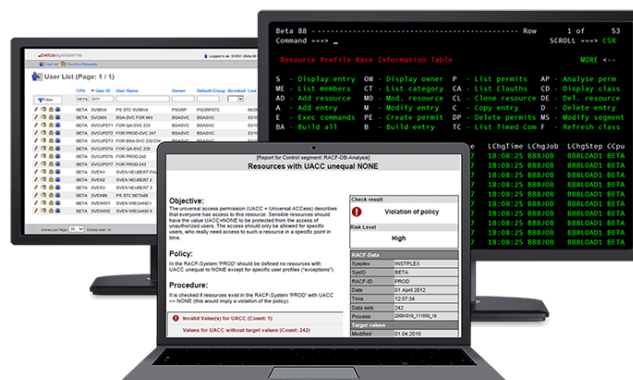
Beta 88 ------------------------------ Row 1 of 53
Command ===> SCROLL ===> CSR

Resource Profile Base Information Table MORE <--

S - Display entry OW - Display owner P - List permits AP - Analyse perm
ME - List members CT - List category CA - List Clauths CD - Display class
AD - Add resource MO - Mod. resource CL - Clone resource DE - Del. resource
A - Add entry M - Modify entry C - Copy entry D - Delete entry
E - Exec commands PE - Create permit DP - Delete permits MS - Modify segment
BA - Build all B - Build entry TC - List Timed Com F - Refresh class

LChgTime LChgJob LChgStep CCpu
18:08:25 B88JOB B88LOAD1 BETA
18:08:25 B88JOB B88LOAD1 BETA
18:08:25 B88JOB B88LOAD1 BETA
18:08:25 B88JOB B88LOAD1 BETA
18:08:25 B88JOB B88LOAD1 BETA
18:08:25 B88JOB B88LOAD1 BETA
18:08:25 B88JOB B88LOAD1 BETA
18:08:25 B88JOB B88LOAD1 BETA
18:08:25 B88JOB B88LOAD1 BETA
18:08:25 B88JOB B88LOAD1 BETA
18:08:25 B88JOB B88LOAD1 BETA
18:08:25 B88JOB B88LOAD1 BETA
18:08:25 B88JOB B88LOAD1 BETA

betasystems

User List (Page: 1 / 1)

| CPU | User ID | User Name | Owner | Default Group |
|---|---|---|---|---|
| BETA | SVBV4 | PS STC SVBV4 | PSGRP | PSGRPSTC |
| BETA | SVCUPDT1 | FOR BSA-SVC FOR MIX | BSASVC | BSASVC |
| BETA | SVCUPDT2 | FOR QA-SVC 233 | BSASVC | BSASVC |
| BETA | SVCUPDT3 | FOR PROD-SVC 247 | BSASVC | BSASVC |
| BETA | SVCUPDT4 | FOR BSA-SVC 2320 | BSASVC | BSASVC |
| BETA | SVCUPDT5 | FOR PROD-242 | BSASVC | BSASVC |
| BETA | SVCUPDT6 | FOR PROD-243 | BSASVC | BSASVC |
| BETA | SVEN1 | SVEN NEUBERT-PA | | |
| BETA | SVEN2 | SVEN NEUBERT 2 | | |
| BETA | SVEN3 | SVEN NEUBERT 3 | | |
| BETA | SVEN4 | PS STC BETA | | |
| BETA | SVENW | SVEN WIEGAND | | |
| BETA | SVENW2 | SVEN WIEGAND 2 | | |

[Report for Control segment: RACF-DB-Analysis]
Resources with UACC unequal NONE

Objective:
The universal access permission (UACC = Universal ACCess) describes that everyone has access to this resource. Sensible resources should have the value UACC=NONE to be protected from the access of unauthorized users. The access should only be allowed for specific users, who really need access to such a resource in a specific point in time.

Policy:
In the RACF-System 'PROD' should be defined no resources with UACC unequal to NONE except for specific user profiles ("exceptions").

Procedure:
It is checked if resources exist in the RACF-System 'PROD' with UACC <> NONE (this would imply a violation of the policy).

Invalid Value(s) for UACC (Count: 1)

Values for UACC without target values (Count: 242)

Check result
Violation of policy
Risk Level
High

RACF-Data
| SysPlex | INSTPLEX |
|---|---|
| SysID | BETA |
| RACF-ID | PROD |
| Date | 01 April 2012 |
| Time | 12:57:34 |
| Data sets | 242 |
| Process | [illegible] |

Target values
| Modified | 01.04.2010 |
|---|---|